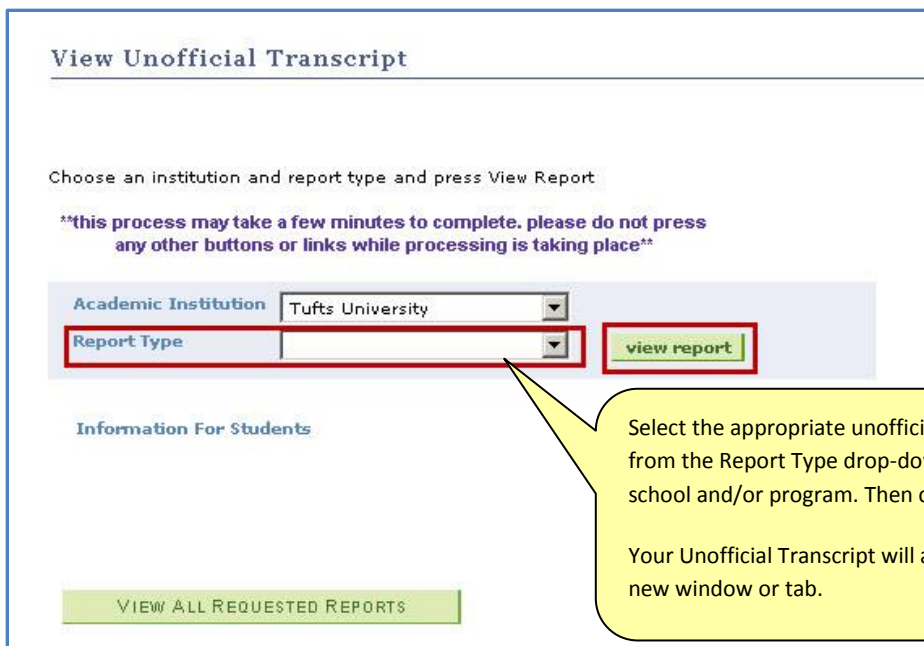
View Unofficial Transcript

Choose an institution and report type and press View Report

**this process may take a few minutes to complete. please do not press any other buttons or links while processing is taking place**

Academic Institution Tufts University

Report Type

view report

Information For Students

VIEW ALL REQUESTED REPORTS

Select the appropriate unoffic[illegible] from the Report Type drop-do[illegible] school and/or program. Then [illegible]

Your Unofficial Transcript will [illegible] new window or tab.